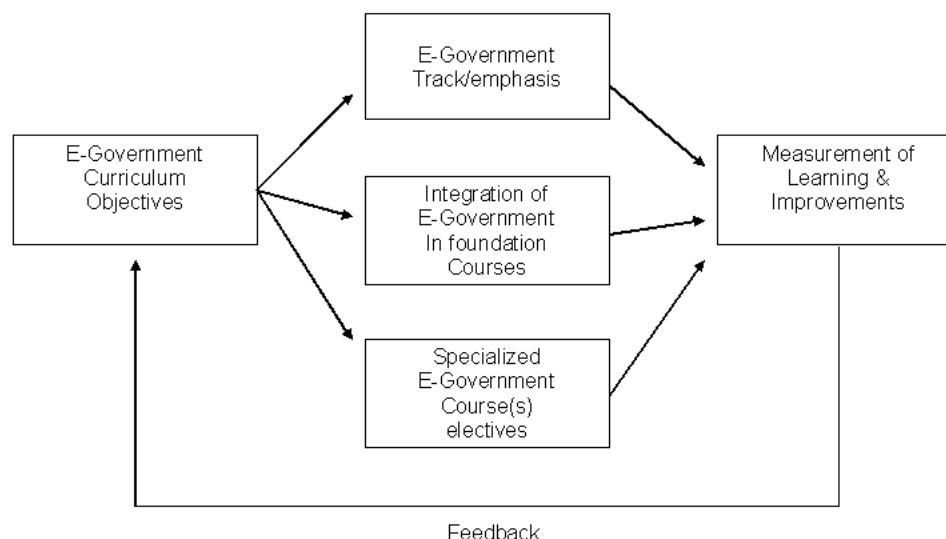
E-Government Curriculum Objectives

E-Government Track/emphasis

Integration of E-Government In foundation Courses

Specialized E-Government Course(s) electives

Measurement of Learning & Improvements

Feedback